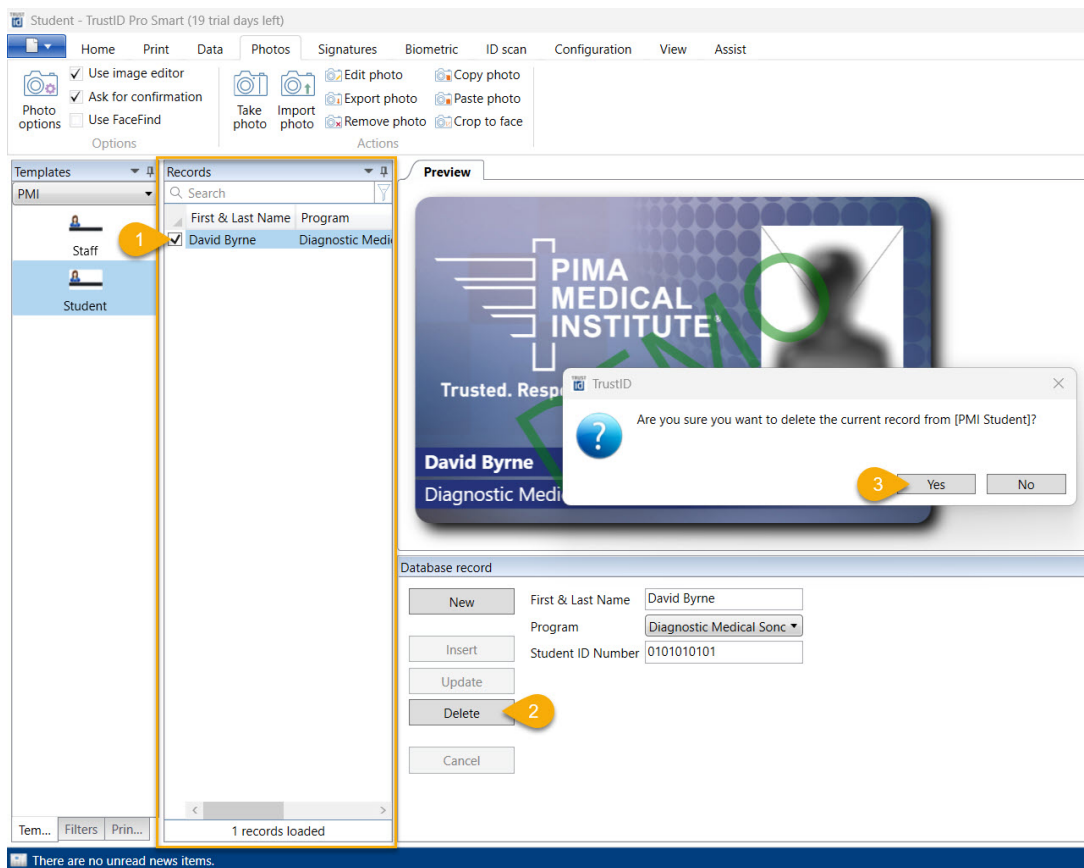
Student - TrustID Pro Smart (19 trial days left)

Home Print Data Photos Signatures Biometric ID scan Configuration View Assist

Photo options
Use image editor
Ask for confirmation
Use FaceFind
Options

Take photo
Import photo
Edit photo
Export photo
Remove photo
Copy photo
Paste photo
Crop to face
Actions

Templates
PMI
Staff
Student

Records
Search
First & Last Name | Program
1
David Byrne | Diagnostic Medi

1 records loaded

Tem... Filters Prin...

Preview

PIMA MEDICAL INSTITUTE
Trusted. Resp
DEMO
David Byrne
Diagnostic Medi

TrustID
Are you sure you want to delete the current record from [PMI Student]?
3
Yes No

Database record
New
Insert
Update
Delete
2
Cancel

First & Last Name David Byrne
Program Diagnostic Medical Sonc
Student ID Number 0101010101

There are no unread news items.